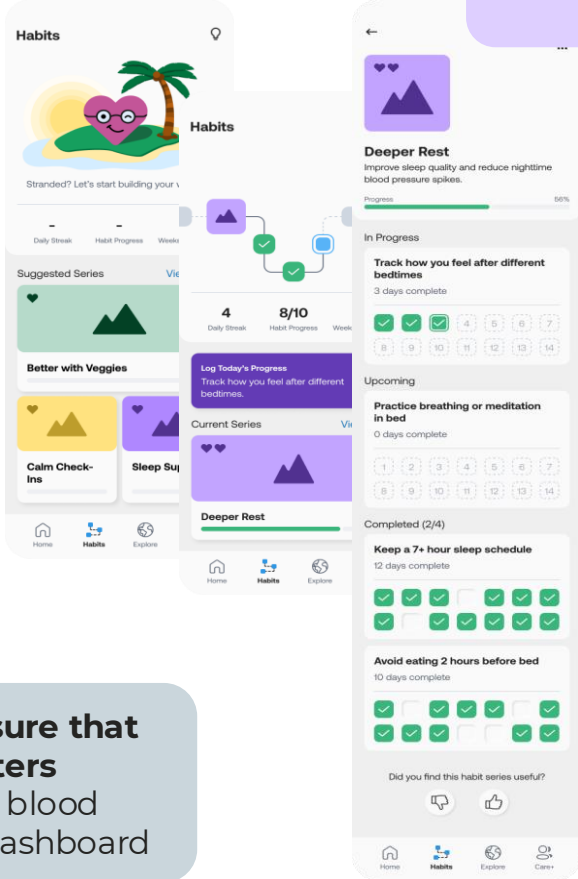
Habits

Stranded? Let's start building your v

-
Daily Streak

-
Habit Progress

Weeke

Suggested Series

Vie

Better with Veggies

Calm Check-Ins

Sleep Sup

Home

Habits

Explore

Habits

4
Daily Streak

8/10
Habit Progress

Week

Log Today's Progress
Track how you feel after different bedtimes.

Current Series

Vi

Deeper Rest

Home

Habits

Explore

Deeper Rest
Improve sleep quality and reduce nighttime blood pressure spikes.

Progress

56%

In Progress

Track how you feel after different bedtimes
3 days complete

4 5 6 7
8 9 10 11 12 13 14

Upcoming

Practice breathing or meditation in bed
0 days complete

1 2 3 4 5 6 7
8 9 10 11 12 13 14

Completed (2/4)

Keep a 7+ hour sleep schedule
12 days complete

Avoid eating 2 hours before bed
10 days complete

Did you find this habit series useful?

Home

Habits

Explore

Care+

sure that
ters
blood
ashboard